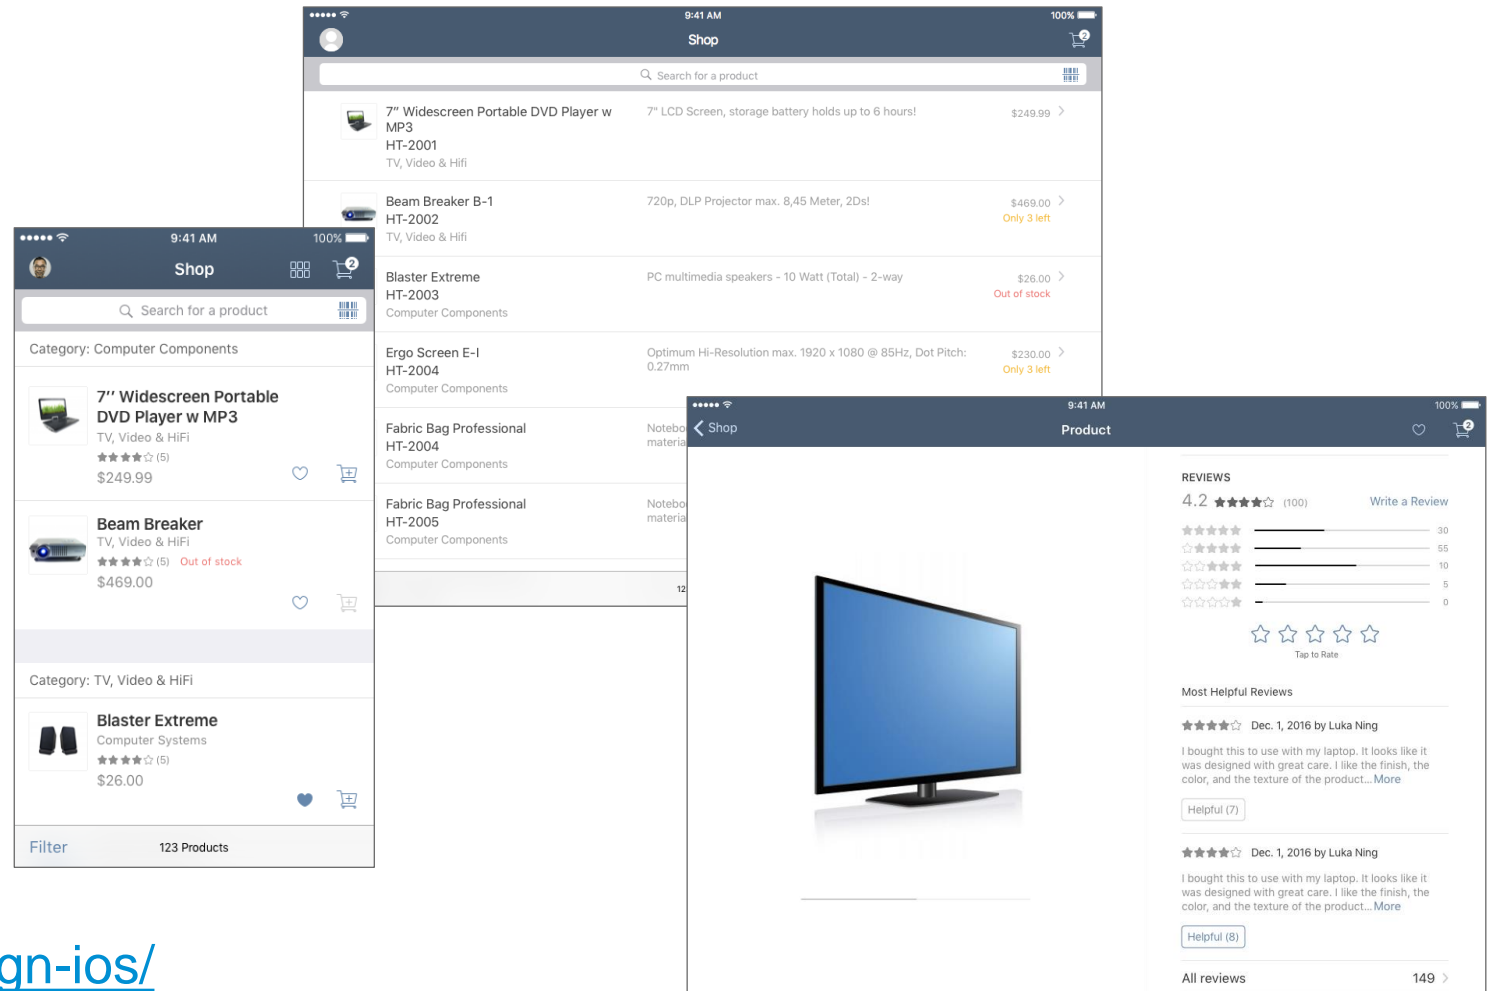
9:41 AM
100%
Shop
2
Search for a product

7" Widescreen Portable DVD Player w MP3
HT-2001
TV, Video & Hifi
7" LCD Screen, storage battery holds up to 6 hours!
$249.99

Beam Breaker B-1
HT-2002
TV, Video & Hifi
720p, DLP Projector max. 8,45 Meter, 2Ds!
$469.00
Only 3 left

Blaster Extreme
HT-2003
Computer Components
PC multimedia speakers - 10 Watt (Total) - 2-way
$26.00
Out of stock

Ergo Screen E-I
HT-2004
Computer Components
Optimum Hi-Resolution max. 1920 x 1080 @ 85Hz, Dot Pitch: 0.27mm
$230.00
Only 3 left

Fabric Bag Professional
HT-2004
Computer Components
Notebo
materia

Fabric Bag Professional
HT-2005
Computer Components
Notebo
materia

12

9:41 AM
100%
Shop
2
Search for a product
Category: Computer Components

7" Widescreen Portable DVD Player w MP3
TV, Video & HiFi
(5)
$249.99

Beam Breaker
TV, Video & HiFi
(5) Out of stock
$469.00

Category: TV, Video & HiFi

Blaster Extreme
Computer Systems
(5)
$26.00

Filter
123 Products

9:41 AM
100%
Shop
Product
2
REVIEWS
4.2 (100)
Write a Review
30
55
10
5
0
Tap to Rate
Most Helpful Reviews
Dec. 1, 2016 by Luka Ning
I bought this to use with my laptop. It looks like it was designed with great care. I like the finish, the color, and the texture of the product... More
Helpful (7)
Dec. 1, 2016 by Luka Ning
I bought this to use with my laptop. It looks like it was designed with great care. I like the finish, the color, and the texture of the product... More
Helpful (8)
All reviews
149

gn-ios/